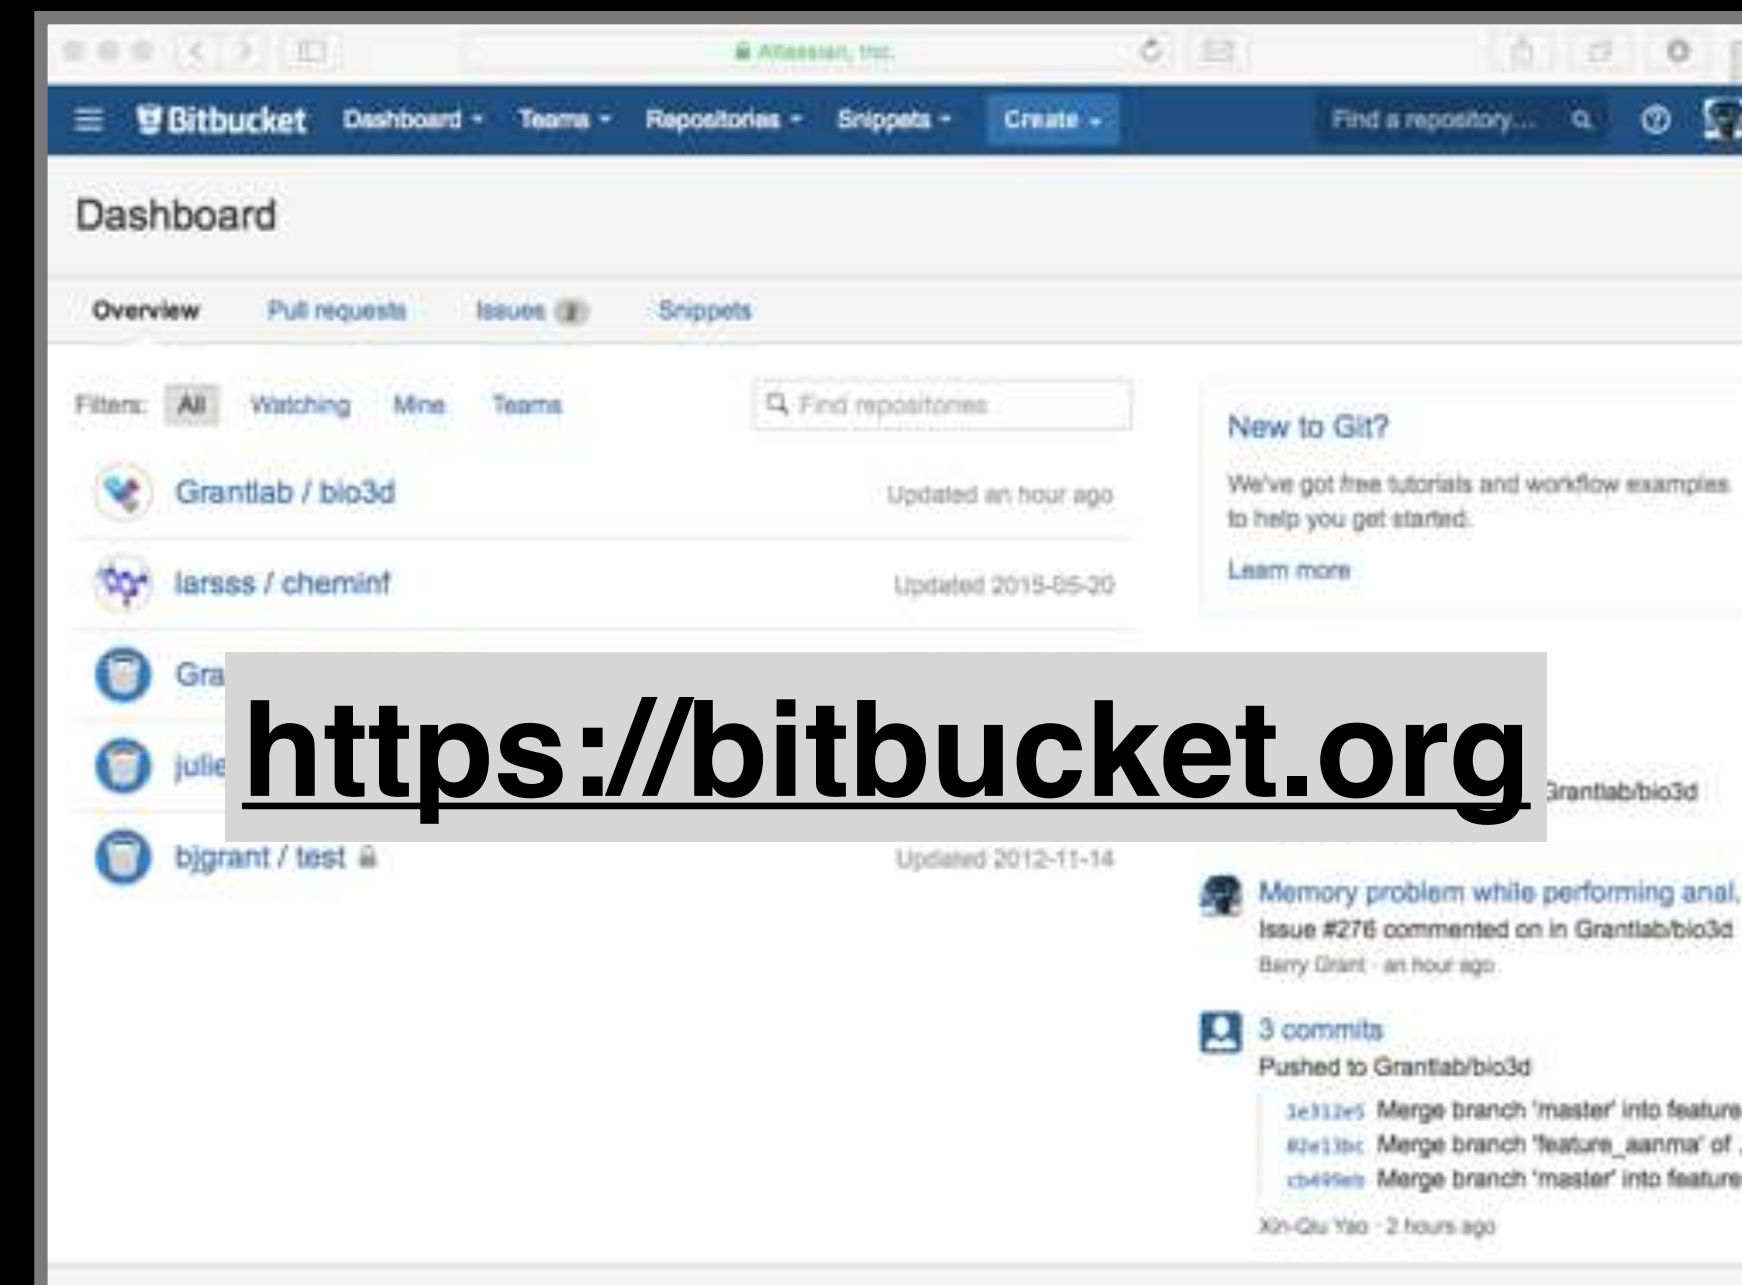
Atlassian, Inc.

Bitbucket Dashboard Teams Repositories Snippets Create

Find a repository...

Dashboard

Overview Pull requests Issues 2 Snippets

Filters: All Watching Mine Teams

Find repositories

Grantlab / bio3d Updated an hour ago

larsss / cheminf Updated 2015-05-20

Gra

julie

bjgrant / test Updated 2012-11-14

https://bitbucket.org

New to Git?

We've got free tutorials and workflow examples to help you get started.

Learn more

Grantlab/bio3d

Memory problem while performing anal

Issue #276 commented on in Grantlab/bio3d

Barry Grant · an hour ago

3 commits

Pushed to Grantlab/bio3d

1e312e5 Merge branch 'master' into feature

82e13bc Merge branch 'feature_aanma' of

cb495eb Merge branch 'master' into feature

Xin-Qiu Yao · 2 hours ago